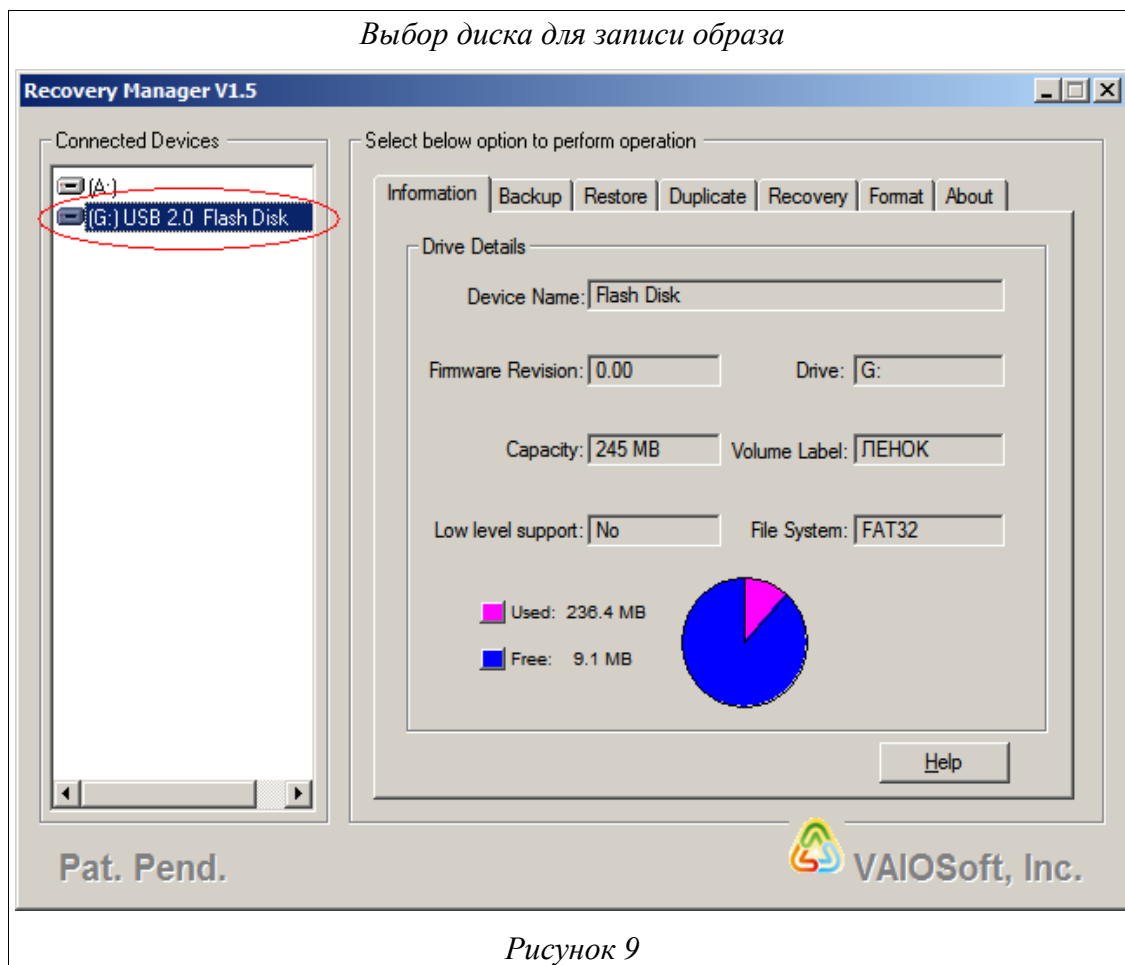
Выбор диска для записи образа

Recovery Manager V1.5

Connected Devices

(A:)
(G:) USB 2.0 Flash Disk

Select below option to perform operation

Information | Backup | Restore | Duplicate | Recovery | Format | About

Drive Details

Device Name: Flash Disk

Firmware Revision: 0.00

Drive: G:

Capacity: 245 MB

Volume Label: ЛЕНОК

Low level support: No

File System: FAT32

Used: 236.4 MB

Free: 9.1 MB

Help

Pat. Pend.

VAIOSoft, Inc.

Рисунок 9